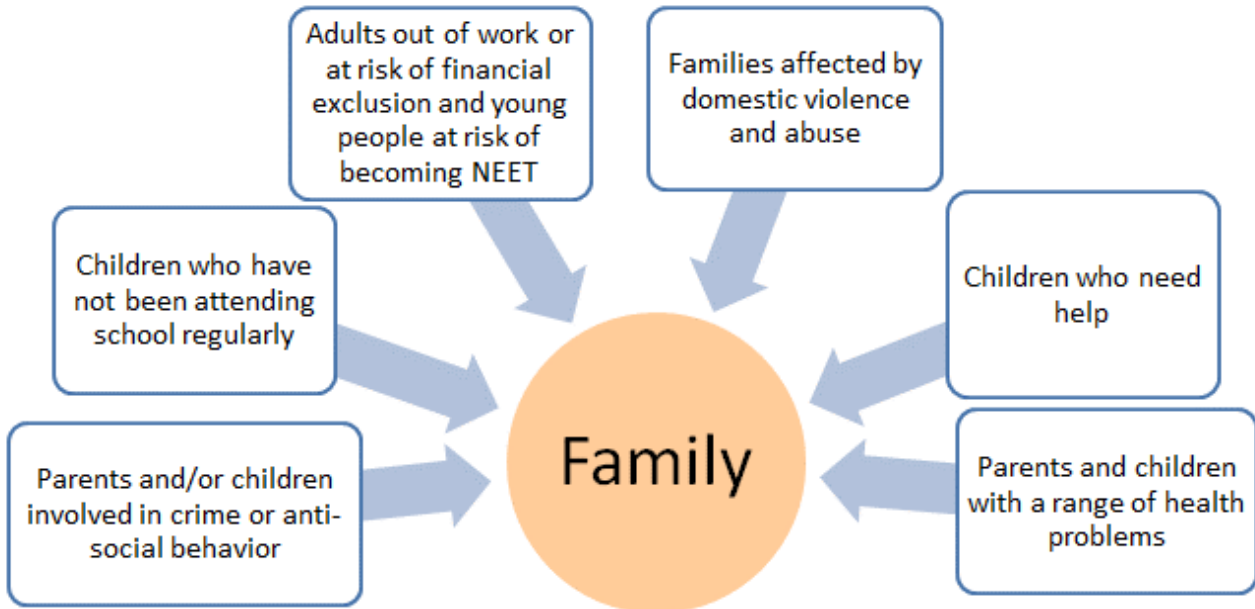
Adults out of work or at risk of financial exclusion and young people at risk of becoming NEET

Families affected by domestic violence and abuse

Children who have not been attending school regularly

Children who need help

Family

Parents and/or children involved in crime or anti-social behavior

Parents and children with a range of health problems